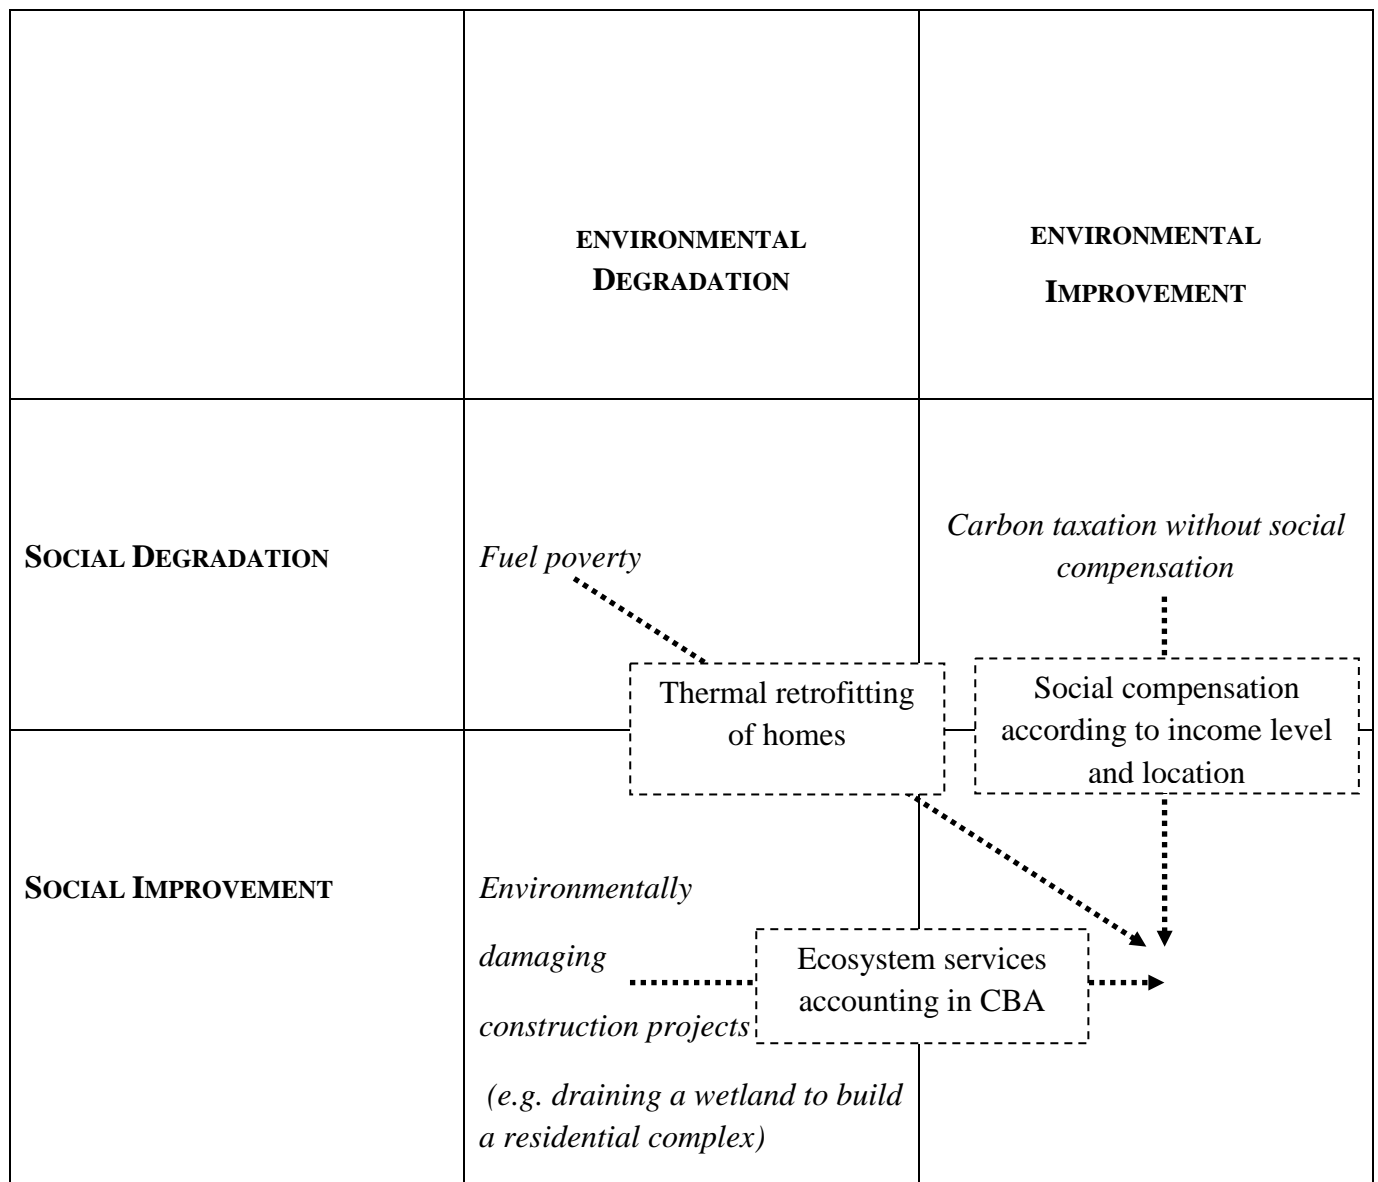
| | ENVIRONMENTAL DEGRADATION | ENVIRONMENTAL IMPROVEMENT |
|---|---|---|
| SOCIAL DEGRADATION | *Fuel poverty* | *Carbon taxation without social compensation* |
| SOCIAL IMPROVEMENT | *Environmentally damaging construction projects (e.g. draining a wetland to build a residential complex)* | |

Thermal retrofitting of homes

Social compensation according to income level and location

Ecosystem services accounting in CBA